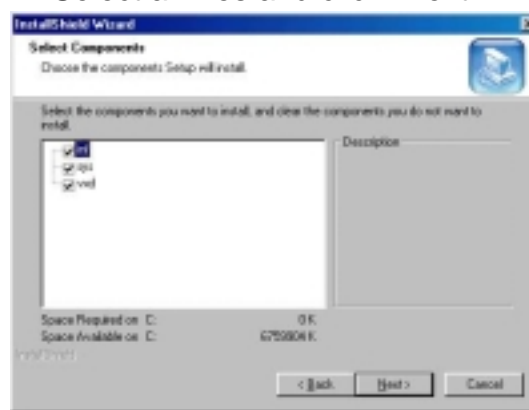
InstallShield Wizard

Select Components

Choose the components Setup will install.

Select the components you want to install, and clear the components you do not want to install.

inf
qu
vxd

Description

Space Required on C: 0 K
Space Available on C: 6759804 K

InstallShield

< Back Next > Cancel